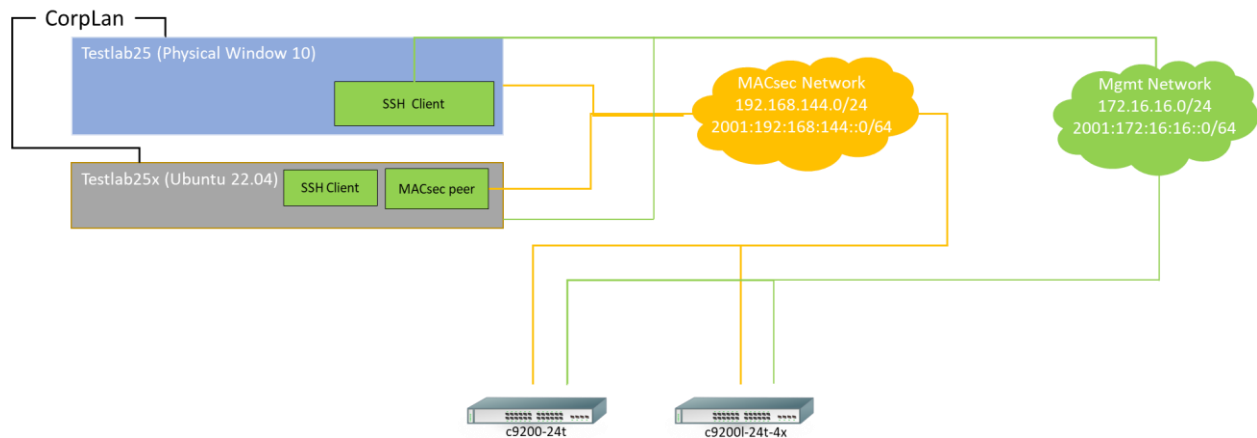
CorpLan

Testlab25 (Physical Window 10)

SSH Client

Testlab25x (Ubuntu 22.04)

SSH Client

MACsec peer

MACsec Network
192.168.144.0/24
2001:192:168:144::0/64

Mgmt Network
172.16.16.0/24
2001:172:16:16::0/64

c9200-24t

c9200l-24t-4x